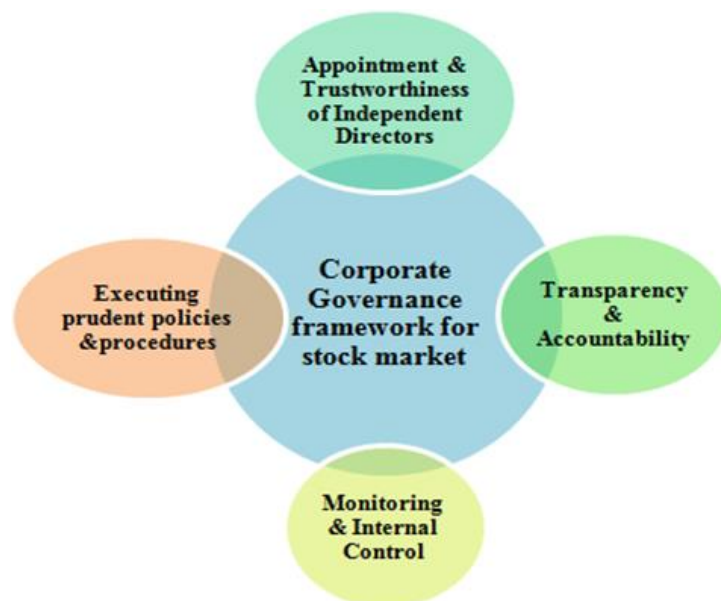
Appointment & Trustworthiness of Independent Directors

Executing prudent policies &procedures

Corporate Governance framework for stock market

Transparency & Accountability

Monitoring & Internal Control